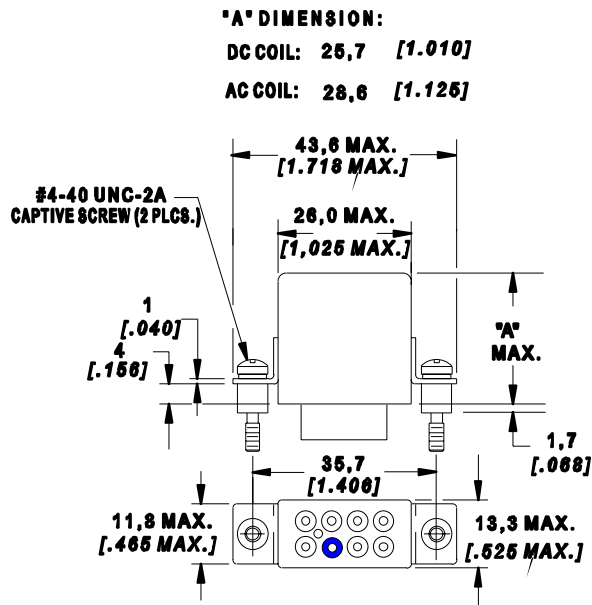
"A" DIMENSION:
DC COIL: 25,7 [1.010]
AC COIL: 28,6 [1.125]

43,6 MAX.
[1.718 MAX.]

#4-40 UNC-2A
CAPTIVE SCREW (2 PLCS.)

26,0 MAX.
[1,025 MAX.]

1
[.040]
4
[.156]

"A"
MAX.

1,7
[.068]

35,7
[1.406]

11,8 MAX.
[.465 MAX.]

13,3 MAX.
[.525 MAX.]